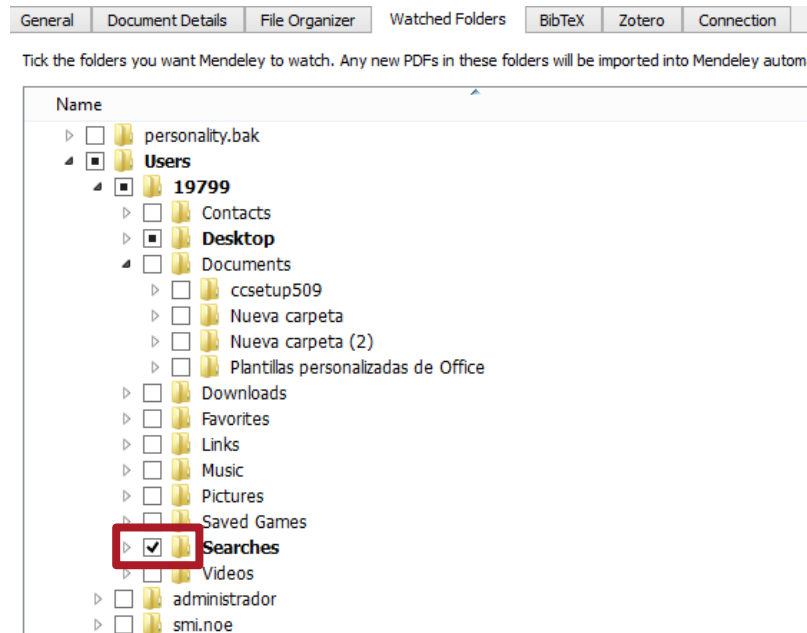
General | Document Details | File Organizer | Watched Folders | BibTeX | Zotero | Connection

Tick the folders you want Mendeley to watch. Any new PDFs in these folders will be imported into Mendeley autom

Name

personality.bak
Users
19799
Contacts
Desktop
Documents
ccsetup509
Nueva carpeta
Nueva carpeta (2)
Plantillas personalizadas de Office
Downloads
Favorites
Links
Music
Pictures
Saved Games
Searches
Videos
administrador
smi.noe